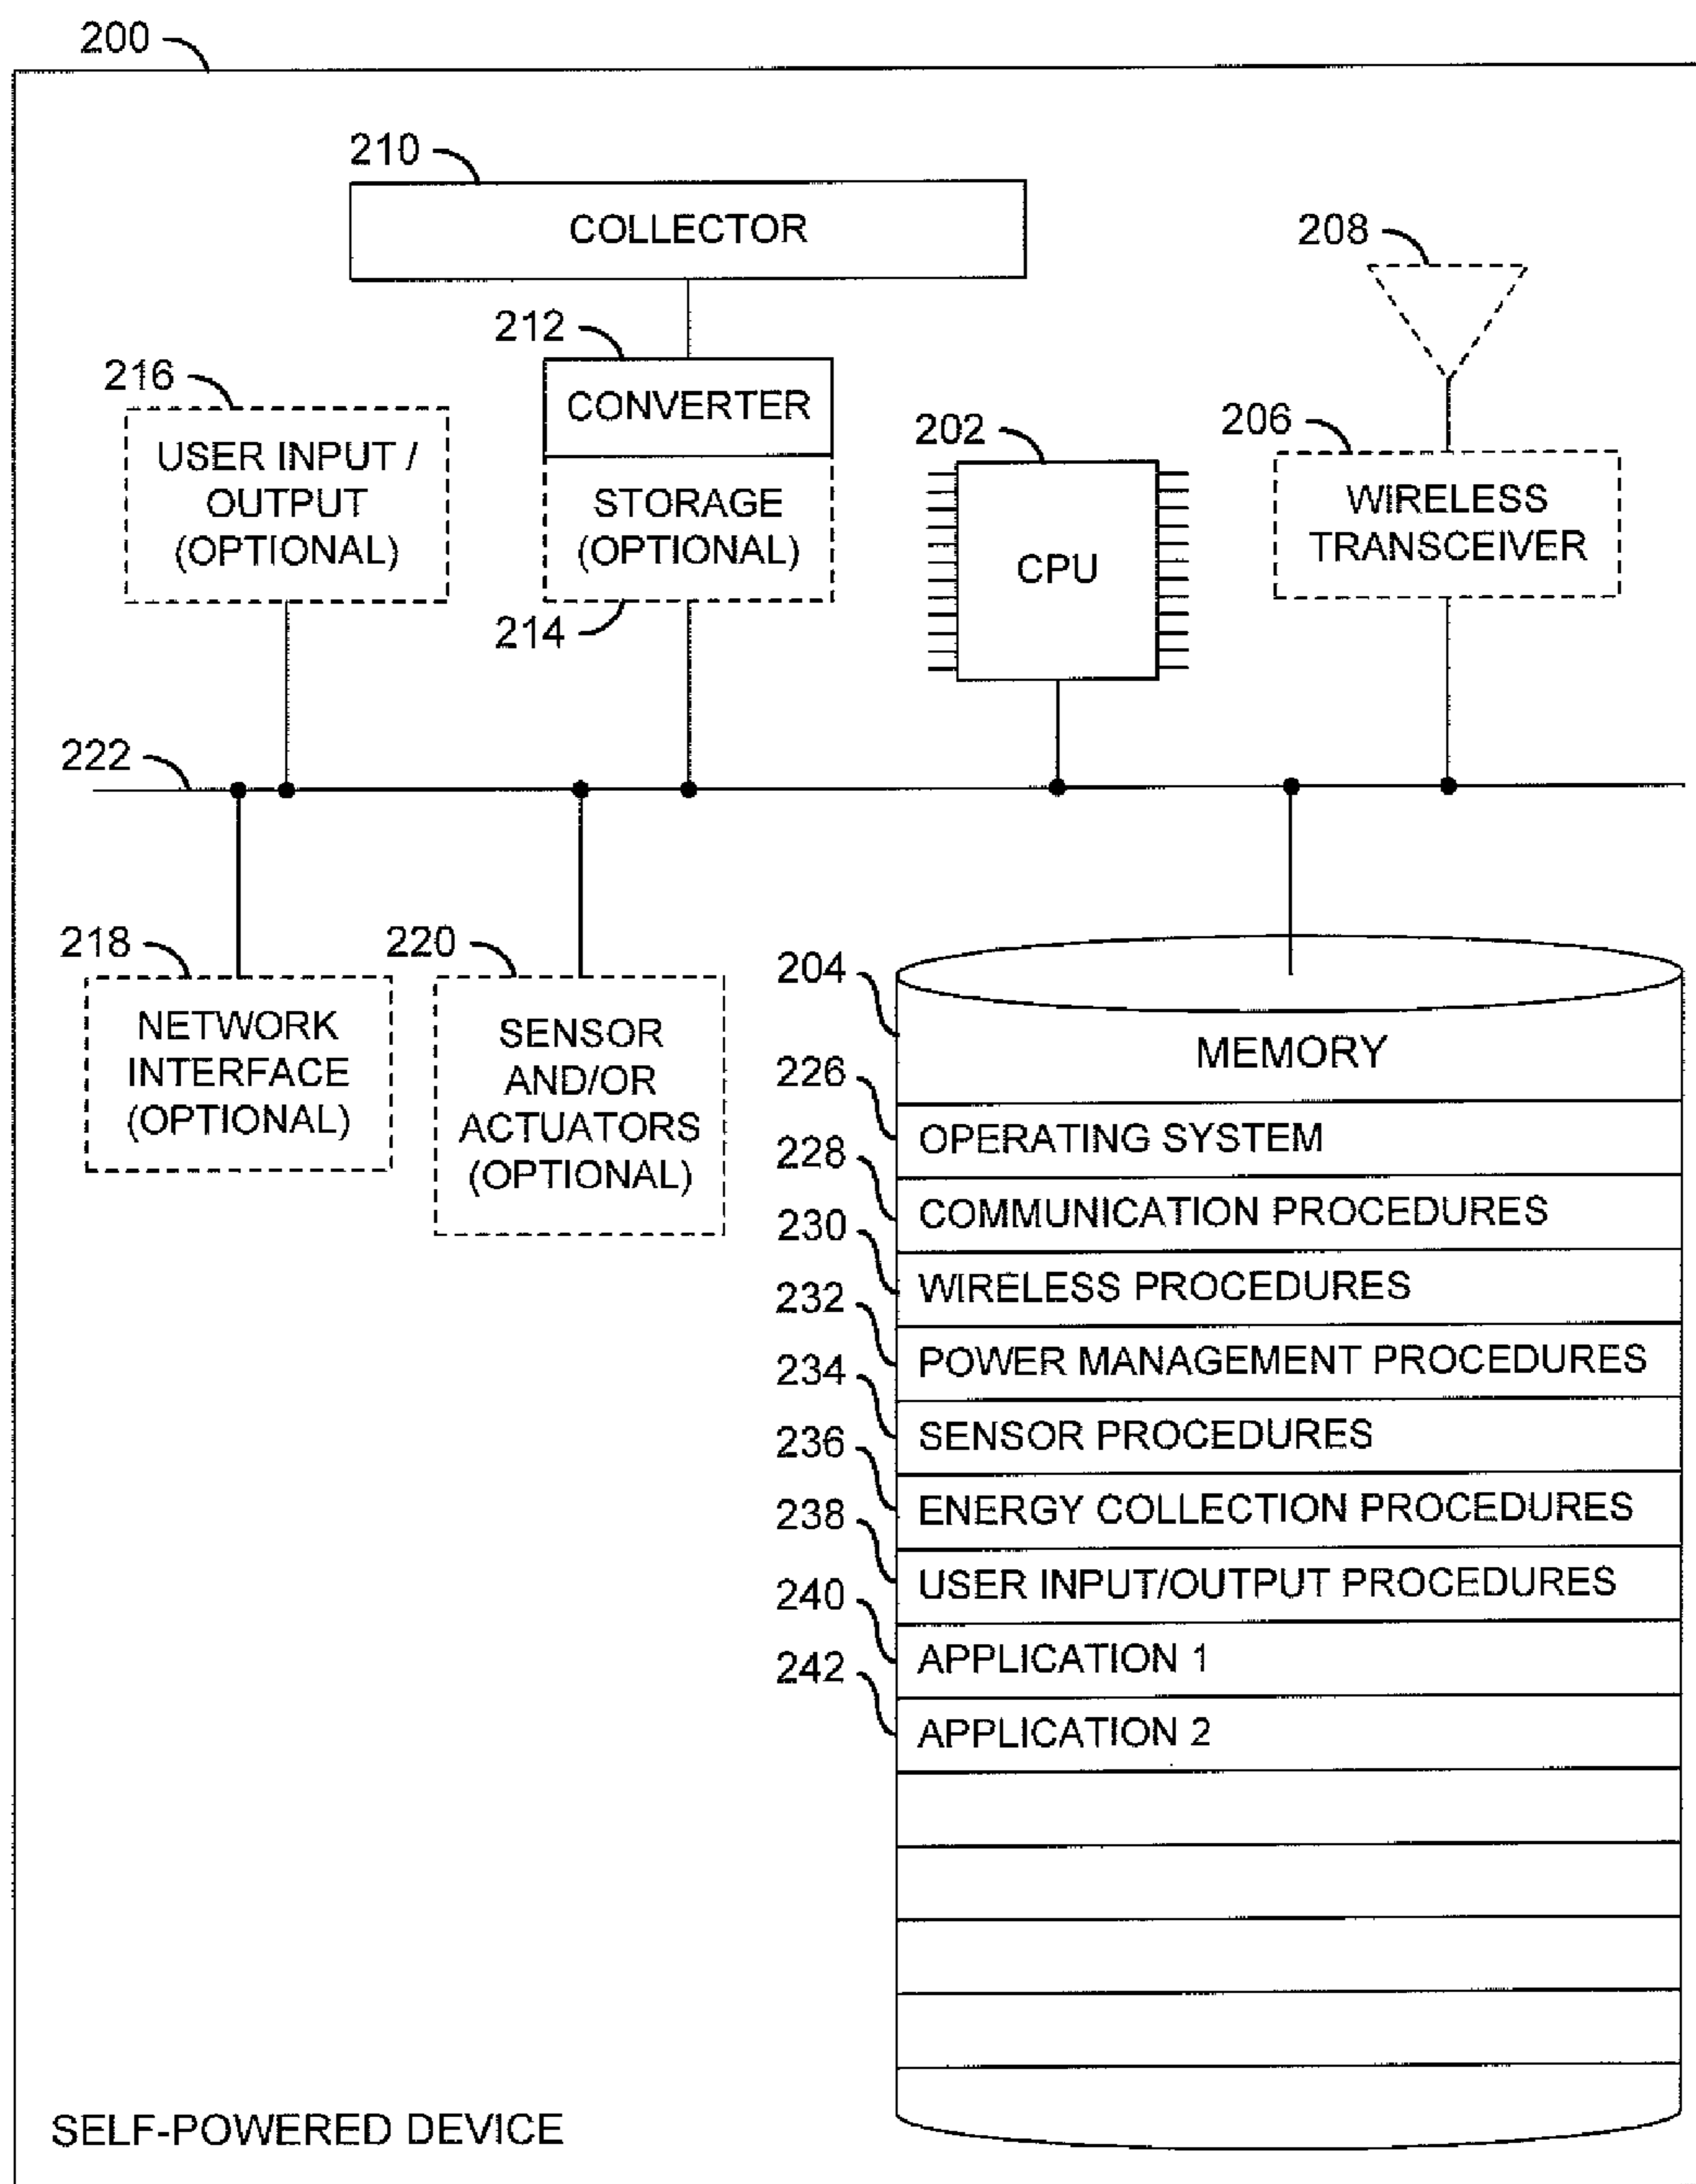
200

210
COLLECTOR

208

212
CONVERTER

216
USER INPUT / OUTPUT (OPTIONAL)

STORAGE (OPTIONAL)
214

202
CPU

206
WIRELESS TRANSCEIVER

222

218
NETWORK INTERFACE (OPTIONAL)

220
SENSOR AND/OR ACTUATORS (OPTIONAL)

204
MEMORY
226 OPERATING SYSTEM
228 COMMUNICATION PROCEDURES
230 WIRELESS PROCEDURES
232 POWER MANAGEMENT PROCEDURES
234 SENSOR PROCEDURES
236 ENERGY COLLECTION PROCEDURES
238 USER INPUT/OUTPUT PROCEDURES
240 APPLICATION 1
242 APPLICATION 2

SELF-POWERED DEVICE